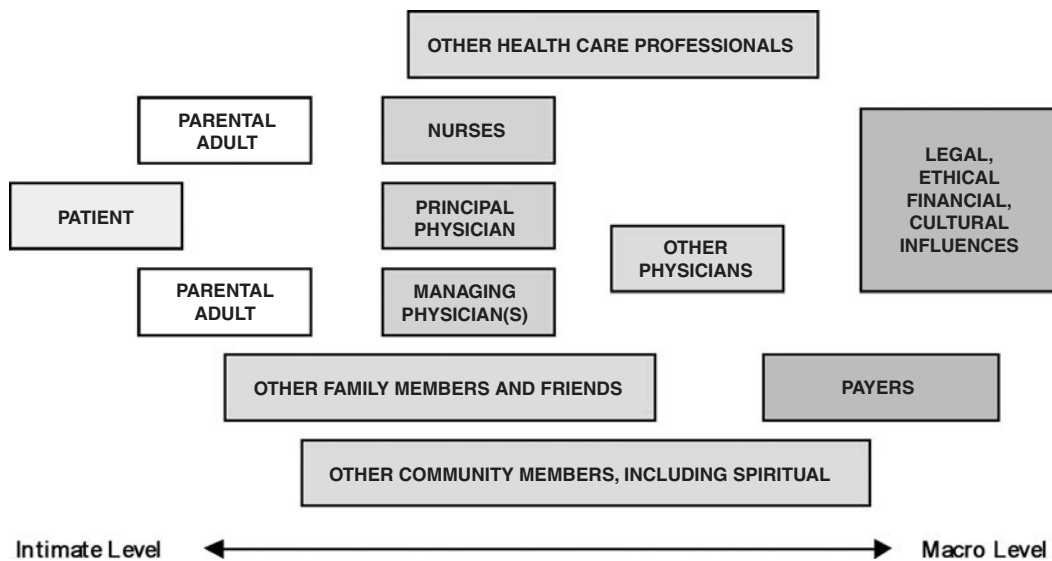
OTHER HEALTH CARE PROFESSIONALS

PARENTAL ADULT

NURSES

LEGAL, ETHICAL FINANCIAL, CULTURAL INFLUENCES

PATIENT

PRINCIPAL PHYSICIAN

OTHER PHYSICIANS

PARENTAL ADULT

MANAGING PHYSICIAN(S)

OTHER FAMILY MEMBERS AND FRIENDS

PAYERS

OTHER COMMUNITY MEMBERS, INCLUDING SPIRITUAL

Intimate Level

Macro Level